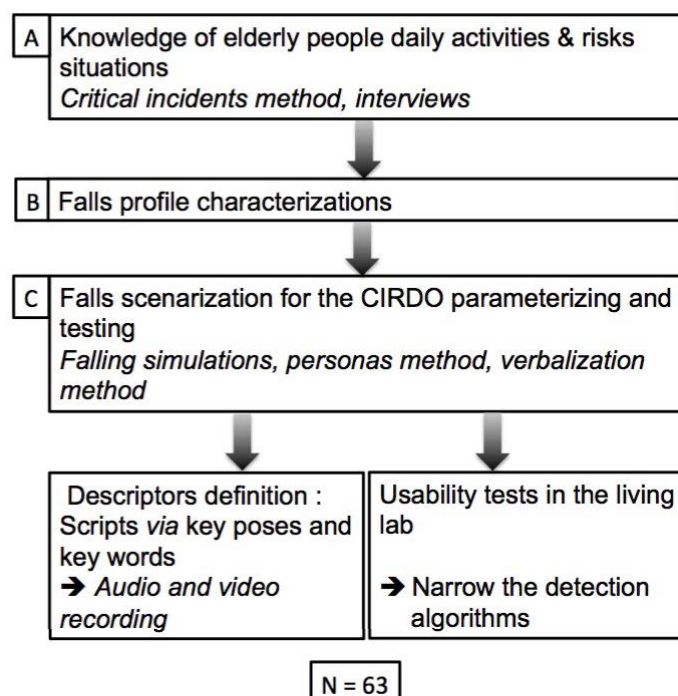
A Knowledge of elderly people daily activities & risks situations
*Critical incidents method, interviews*

B Falls profile characterizations

C Falls scenarization for the CIRDO parameterizing and testing
*Falling simulations, personas method, verbalization method*

Descriptors definition : Scripts *via* key poses and key words
→ *Audio and video recording*

Usability tests in the living lab

→ Narrow the detection algorithms

N = 63